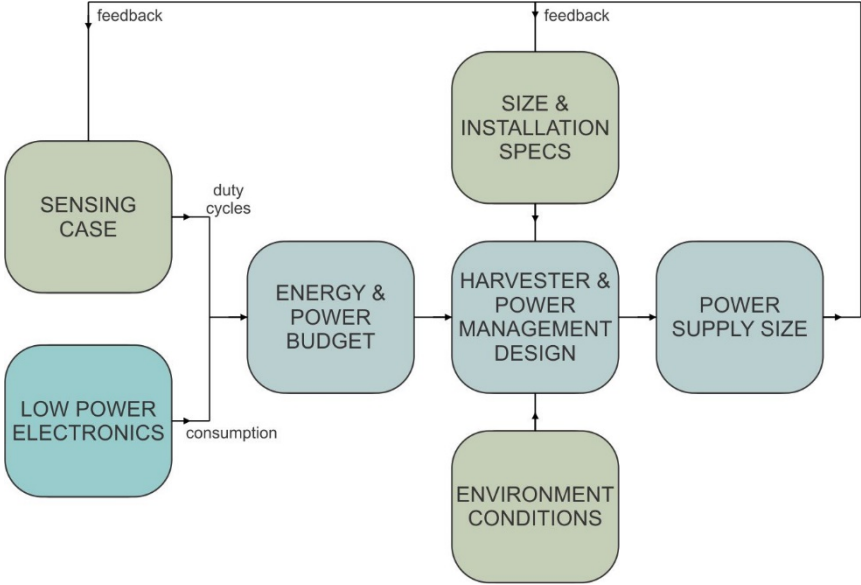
feedback

feedback

SIZE & INSTALLATION SPECS

SENSING CASE

duty cycles

ENERGY & POWER BUDGET

HARVESTER & POWER MANAGEMENT DESIGN

POWER SUPPLY SIZE

LOW POWER ELECTRONICS

consumption

ENVIRONMENT CONDITIONS